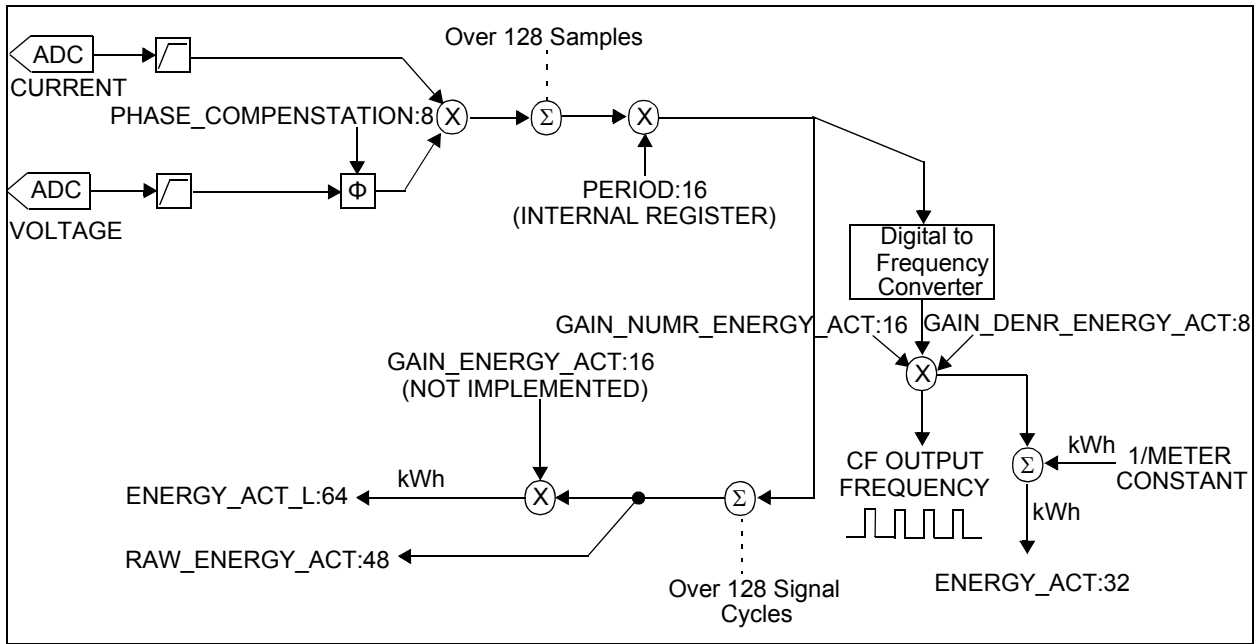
ADC
CURRENT

Over 128 Samples

PHASE_COMPENSATION:8 X

$\Sigma$

X

ADC
VOLTAGE

$\Phi$

PERIOD:16
(INTERNAL REGISTER)

Digital to Frequency Converter

GAIN_NUMR_ENERGY_ACT:16

GAIN_DENR_ENERGY_ACT:8

X

GAIN_ENERGY_ACT:16
(NOT IMPLEMENTED)

kWh

1/METER CONSTANT

$\Sigma$

CF OUTPUT FREQUENCY

kWh

ENERGY_ACT_L:64

kWh

X

$\Sigma$

RAW_ENERGY_ACT:48

Over 128 Signal Cycles

ENERGY_ACT:32